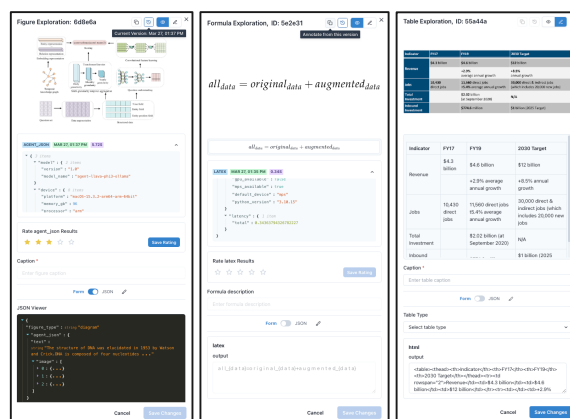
Figure Exploration: 6d8e6a

Current Version, Mar 21, 01:37 PM

AGENT_JSON MAR 27, 01:37 PM 5.725

{
"model": {
"version": "1.0"
"model_name": "agent-llava-ph3-vision"
}
"device": {
"platform": "darwin-23.1.2-arm64-arm-64bit"
"memory_gb": 16
"processor": "arm"
}
}

Rate agent_json Results

Save Rating

Caption *

Enter figure caption

Form JSON

JSON Viewer

{
"figure_type": "diagram"
"agent_json": {
"text": [
"The structure of DNA was elucidated in 1953 by Watson and Crick.DNA is composed of four nucleotides ..."
"image": [
0: {...}
1: {...}
2: {...}
3: {...}

Cancel Save Changes

Formula Exploration, ID: 5e2e31

Annotate from this version

$all_{data} = original_{data} + augmented_{data}$

$all_{data} = original_{data} + augmented_{data}$

LATEX MAR 27, 01:35 PM 3.343

"gpu_available": true
"mps_available": true
"default_device": "mps"
"python_version": "3.10.13"
}
"latency": {
"total": 0.0
}
}

Rate latex Results

Save Rating

Formula description

Enter formula description

Form JSON

latex

output

all_{data}=original_{data}+augmented_{data}

Cancel Save Changes

Table Exploration, ID: 55a44a

| Indicator | FY17 | FY19 | 2030 Target |
|---|---|---|---|
| Revenue | $4.3 billion | $4.6 billion | $12 billion |
| | | +2.9% average annual growth | +6.5% annual growth |
| Jobs | 10,430 direct jobs | 11,660 direct jobs (5.4% average annual growth) | 30,000 direct & indirect jobs (which includes 20,000 new jobs |
| Total Investment | | $2.02 billion (at September 2020) | N/A |
| Inbound | | | $1 billion (2025 |

Caption *

Enter table caption

Form JSON

Table Type

Select table type

html

output

<table><thead><tr><th>Indicator</th><th>FY17</th><th>FY19</th><th>2030 Target</th></tr></thead><tr><td rowspan="2">Revenue</td><td>$4.3 billion</td><td>$4.6 billion</td><td>$12 billion</td></tr><tr><td></td><td>+2.9%

Cancel Save Changes